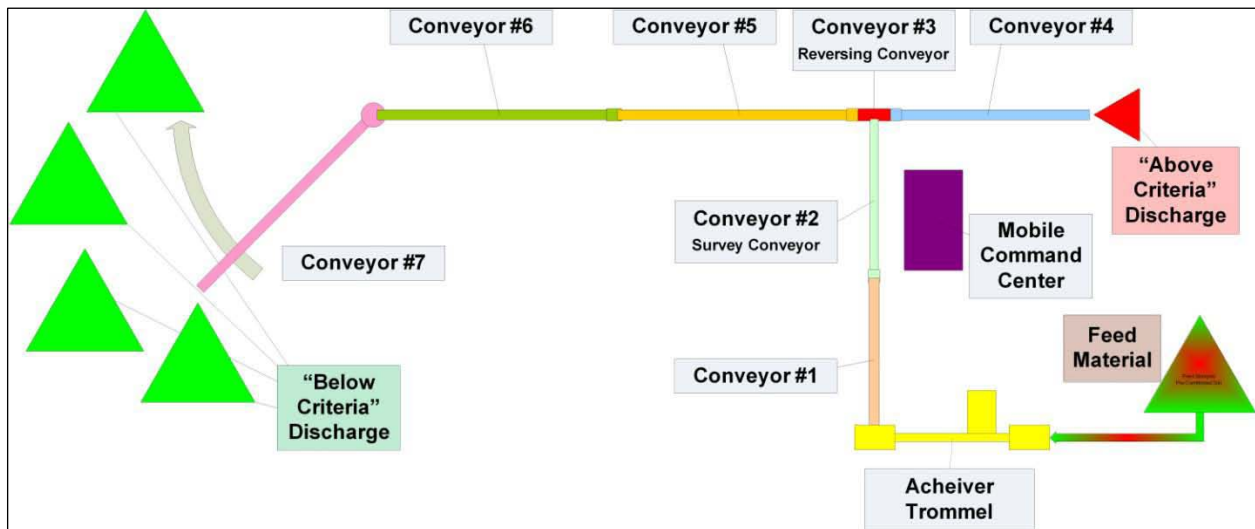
Conveyor #6

Conveyor #5

Conveyor #3
Reversing Conveyor

Conveyor #4

"Above Criteria" Discharge

Conveyor #2
Survey Conveyor

Mobile Command Center

Conveyor #7

Feed Material

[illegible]

Conveyor #1

"Below Criteria" Discharge

Acheiver Trommel